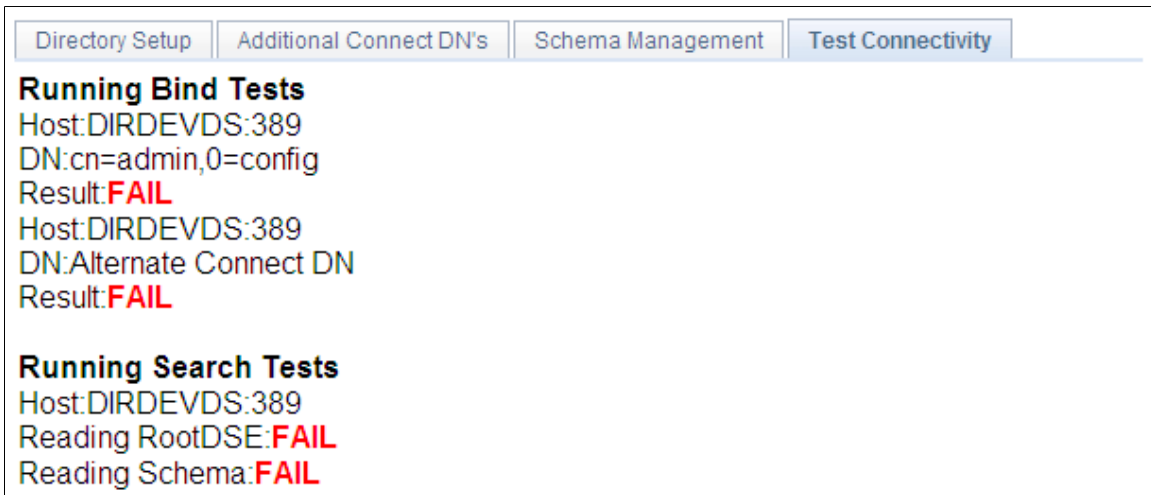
Directory Setup | Additional Connect DN's | Schema Management | Test Connectivity

**Running Bind Tests**
Host:DIRDEVDS:389
DN:cn=admin,0=config
Result:FAIL
Host:DIRDEVDS:389
DN:Alternate Connect DN
Result:FAIL

**Running Search Tests**
Host:DIRDEVDS:389
Reading RootDSE:FAIL
Reading Schema:FAIL